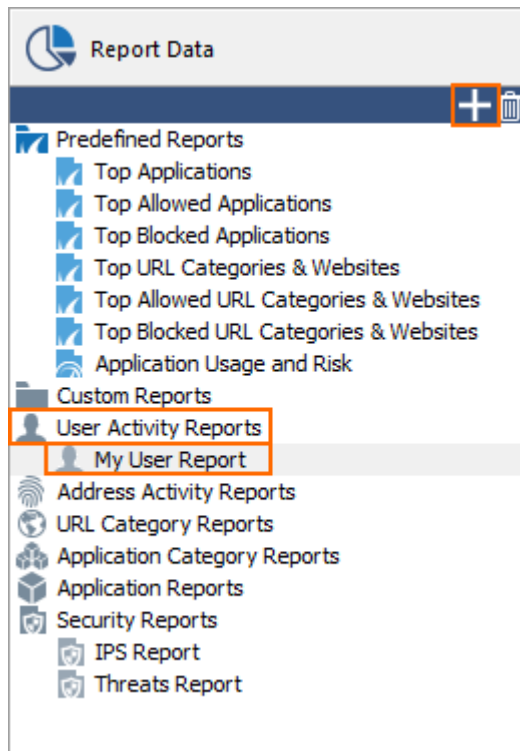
Report Data

Predefined Reports
Top Applications
Top Allowed Applications
Top Blocked Applications
Top URL Categories & Websites
Top Allowed URL Categories & Websites
Top Blocked URL Categories & Websites
Application Usage and Risk
Custom Reports
User Activity Reports
My User Report
Address Activity Reports
URL Category Reports
Application Category Reports
Application Reports
Security Reports
IPS Report
Threats Report